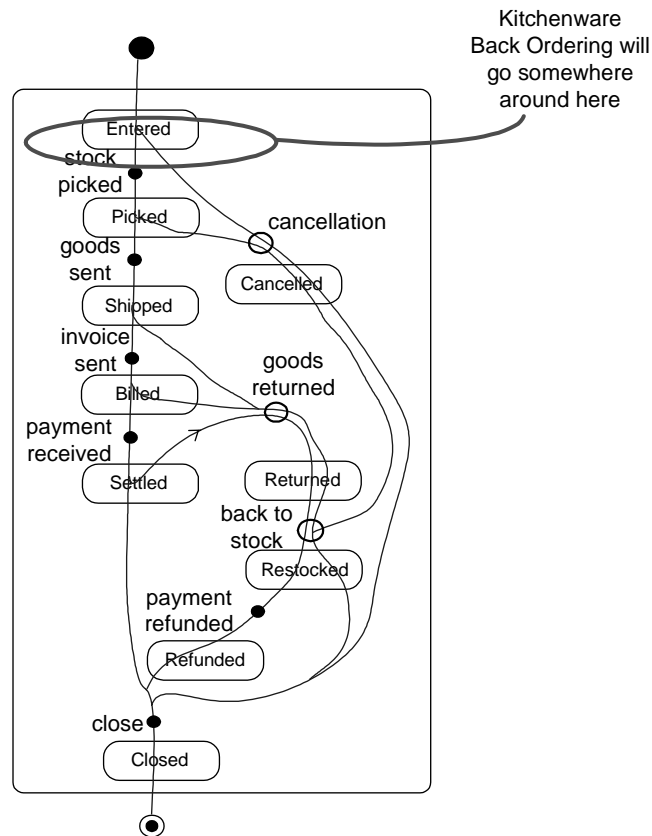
Kitchenware Back Ordering will go somewhere around here

Entered

stock picked

Picked

cancellation

goods sent

Cancelled

Shipped

invoice sent

goods returned

Billed

payment received

Settled

Returned

back to stock

Restocked

payment refunded

Refunded

close

Closed